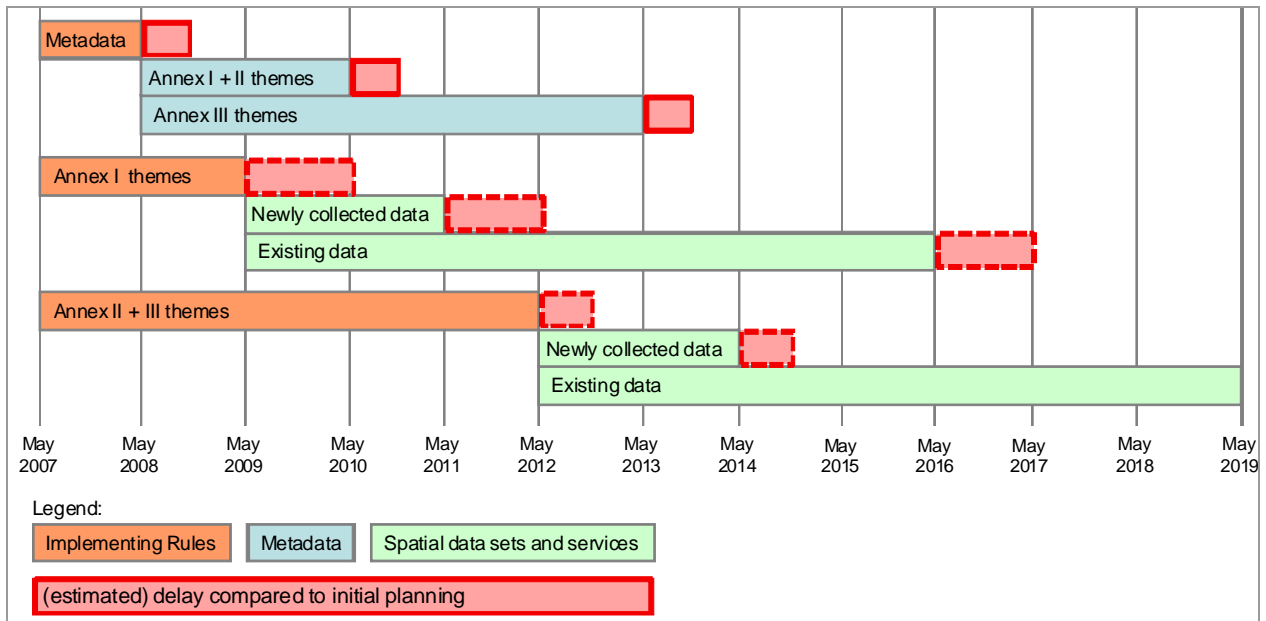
Metadata

Annex I + II themes

Annex III themes

Annex I themes

Newly collected data

Existing data

Annex II + III themes

Newly collected data

Existing data

May 2007 May 2008 May 2009 May 2010 May 2011 May 2012 May 2013 May 2014 May 2015 May 2016 May 2017 May 2018 May 2019

Legend:

Implementing Rules

Metadata

Spatial data sets and services

(estimated) delay compared to initial planning